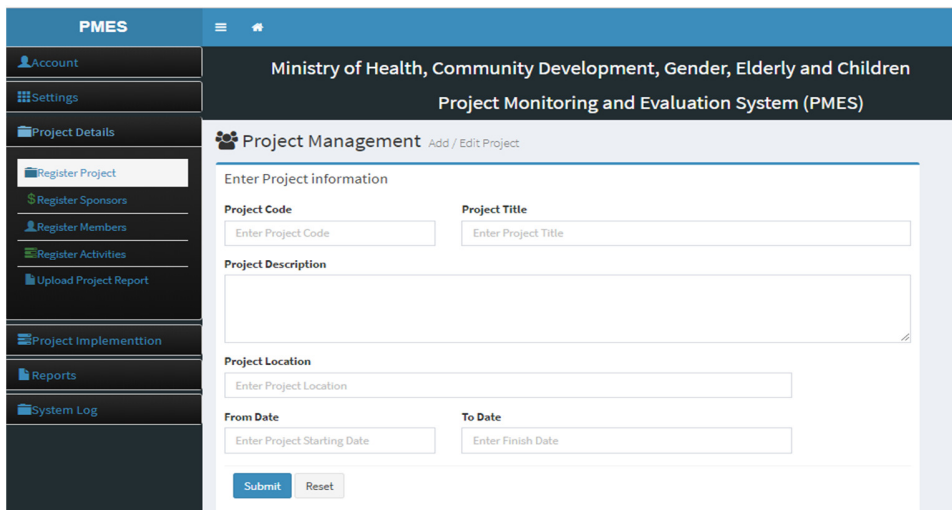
PMES

Account

Settings

Project Details

Register Project

Register Sponsors

Register Members

Register Activities

Upload Project Report

Project Implementtion

Reports

System Log

Ministry of Health, Community Development, Gender, Elderly and Children

Project Monitoring and Evaluation System (PMES)

Project Management Add / Edit Project

Enter Project information

Project Code

Enter Project Code

Project Title

Enter Project Title

Project Description

Project Location

Enter Project Location

From Date

Enter Project Starting Date

To Date

Enter Finish Date

Submit

Reset